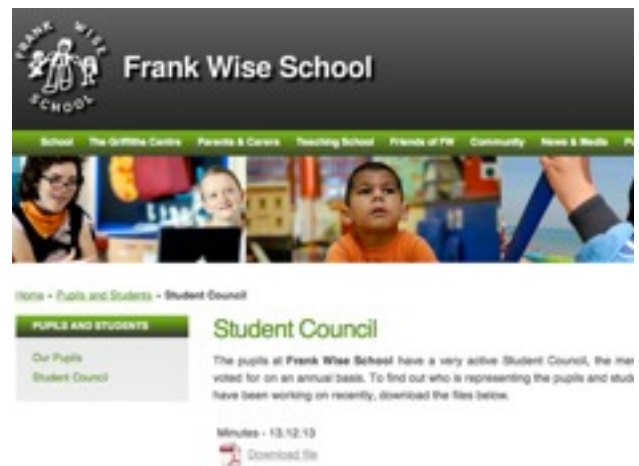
FRANK WISE SCHOOL

Frank Wise School

School The Griffiths Centre Parents & Carers Teaching School Friends of FW Community News & Media P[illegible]

Home » Pupils and Students » Student Council

PUPILS AND STUDENTS

Our Pupils
Student Council

Student Council

The pupils at Frank Wise School have a very active Student Council, the me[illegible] voted for on an annual basis. To find out who is representing the pupils and stud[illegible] have been working on recently, download the files below.

Minutes - 13.12.13
Download file